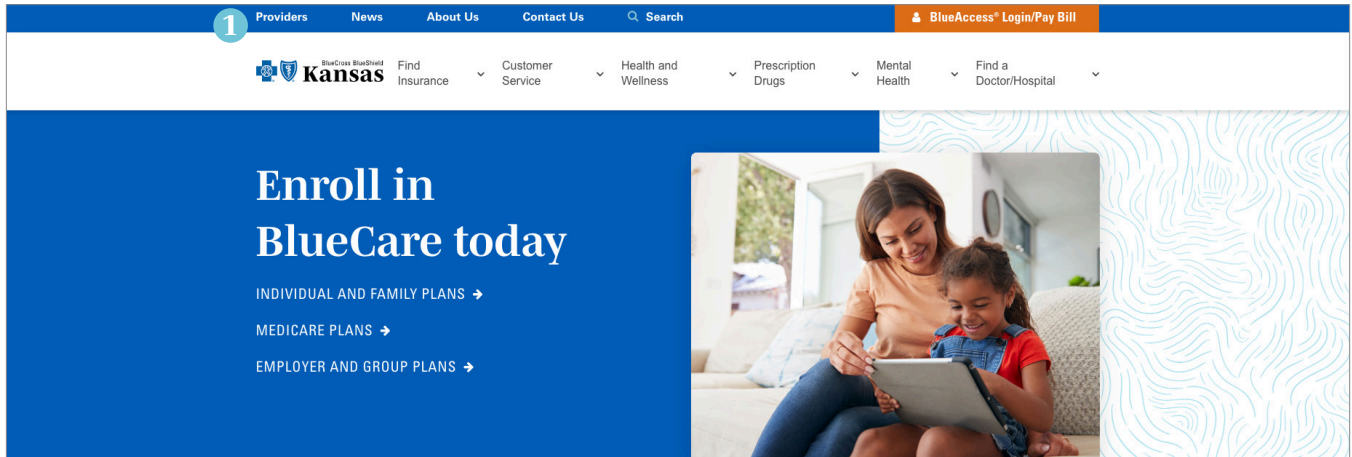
1 Providers News About Us Contact Us Search BlueAccess® Login/Pay Bill

BlueCross BlueShield Kansas Find Insurance Customer Service Health and Wellness Prescription Drugs Mental Health Find a Doctor/Hospital

Enroll in BlueCare today

INDIVIDUAL AND FAMILY PLANS

MEDICARE PLANS

EMPLOYER AND GROUP PLANS